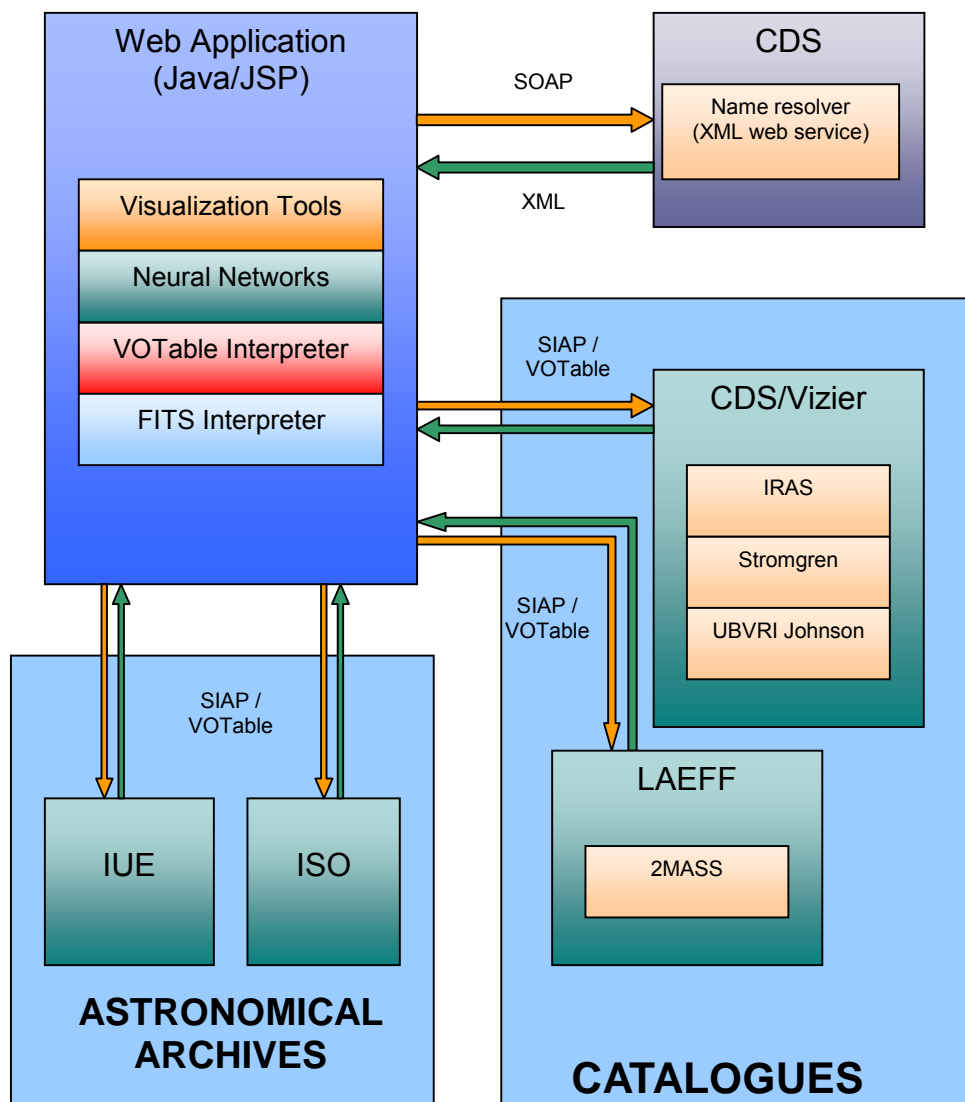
Web Application
(Java/JSP)

SOAP

CDS

Name resolver
(XML web service)

XML

Visualization Tools

Neural Networks

VOTable Interpreter

FITS Interpreter

SIAP /
VOTable

CDS/Vizier

IRAS

Stromgren

UBVRI Johnson

SIAP /
VOTable

SIAP /
VOTable

LAEFF

2MASS

IUE

ISO

ASTRONOMICAL
ARCHIVES

CATALOGUES